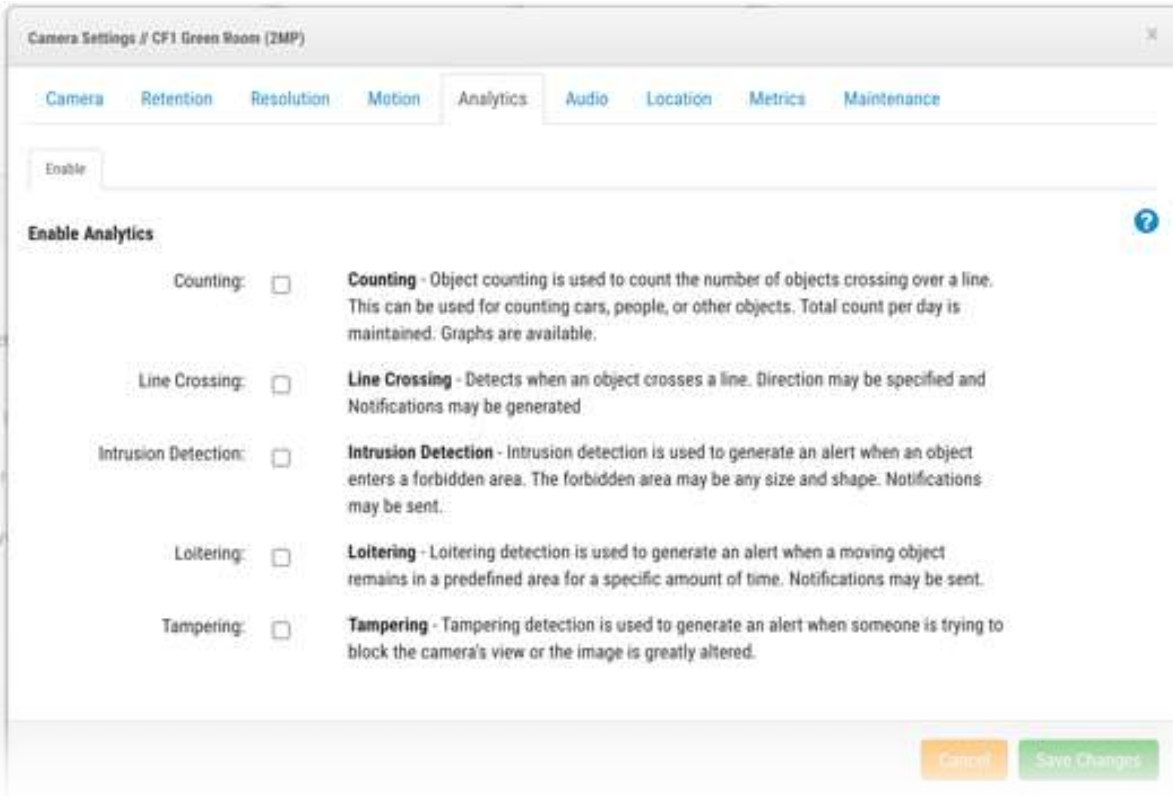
Camera Settings // CF1 Green Room (2MP)

×

Camera Retention Resolution Motion Analytics Audio Location Metrics Maintenance

Enable

Enable Analytics

?

Counting: **Counting** - Object counting is used to count the number of objects crossing over a line. This can be used for counting cars, people, or other objects. Total count per day is maintained. Graphs are available.

Line Crossing: **Line Crossing** - Detects when an object crosses a line. Direction may be specified and Notifications may be generated

Intrusion Detection: **Intrusion Detection** - Intrusion detection is used to generate an alert when an object enters a forbidden area. The forbidden area may be any size and shape. Notifications may be sent.

Loitering: **Loitering** - Loitering detection is used to generate an alert when a moving object remains in a predefined area for a specific amount of time. Notifications may be sent.

Tampering: **Tampering** - Tampering detection is used to generate an alert when someone is trying to block the camera's view or the image is greatly altered.

Cancel Save Changes